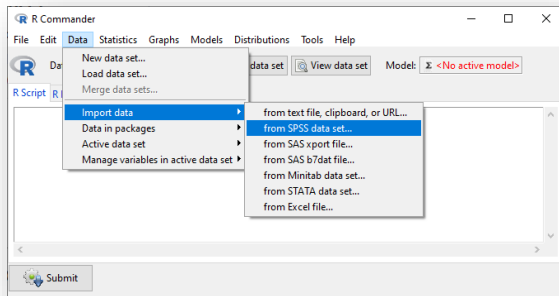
R Commander

File Edit Data Statistics Graphs Models Distributions Tools Help

Da

data set View data set Model: Σ <No active model>

R Script R

New data set...
Load data set...
Merge data sets...

Import data
Data in packages
Active data set
Manage variables in active data set

from text file, clipboard, or URL...
from SPSS data set...
from SAS xport file...
from SAS b7dat file...
from Minitab data set...
from STATA data set...
from Excel file...

Submit